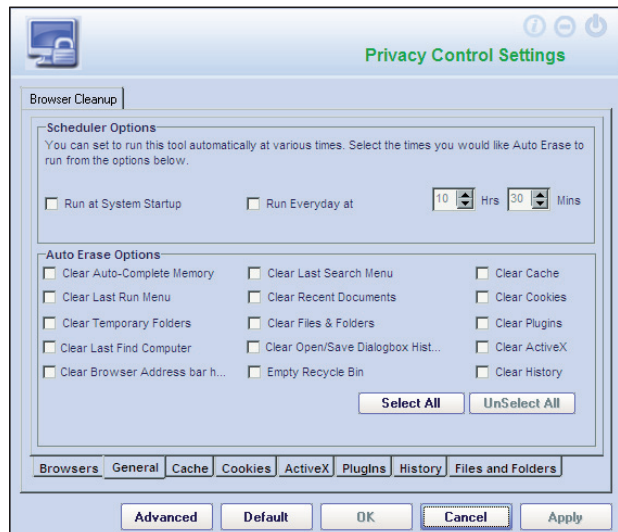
Privacy Control Settings

Browser Cleanup

Scheduler Options

You can set to run this tool automatically at various times. Select the times you would like Auto Erase to run from the options below.

Run at System Startup

Run Everyday at

10 Hrs 30 Mins

Auto Erase Options

Clear Auto-Complete Memory
Clear Last Search Menu
Clear Cache
Clear Last Run Menu
Clear Recent Documents
Clear Cookies
Clear Temporary Folders
Clear Files & Folders
Clear Plugins
Clear Last Find Computer
Clear Open/Save Dialogbox Hist...
Clear ActiveX
Clear Browser Address bar h...
Empty Recycle Bin
Clear History

Select All
UnSelect All

Browsers | General | Cache | Cookies | ActiveX | PlugIns | History | Files and Folders

Advanced
Default
OK
Cancel
Apply